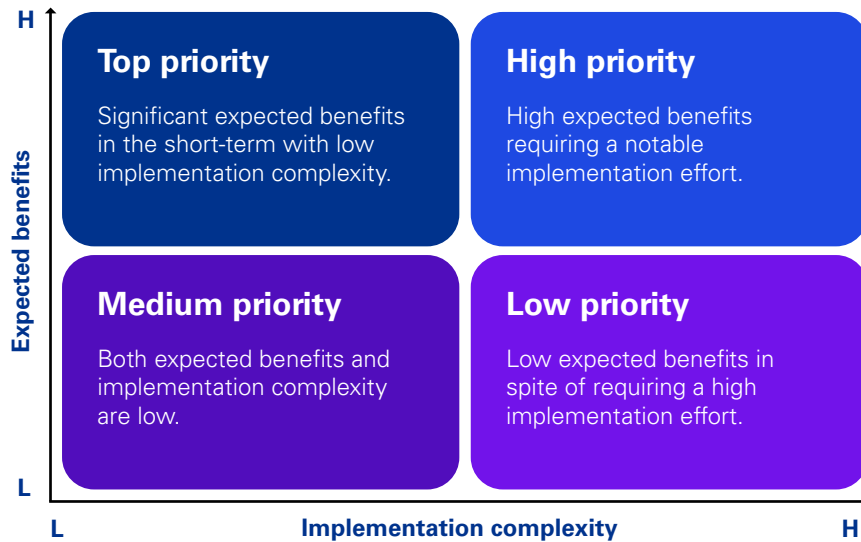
H

Expected benefits

L

Top priority

Significant expected benefits in the short-term with low implementation complexity.

High priority

High expected benefits requiring a notable implementation effort.

Medium priority

Both expected benefits and implementation complexity are low.

Low priority

Low expected benefits in spite of requiring a high implementation effort.

L

Implementation complexity

H